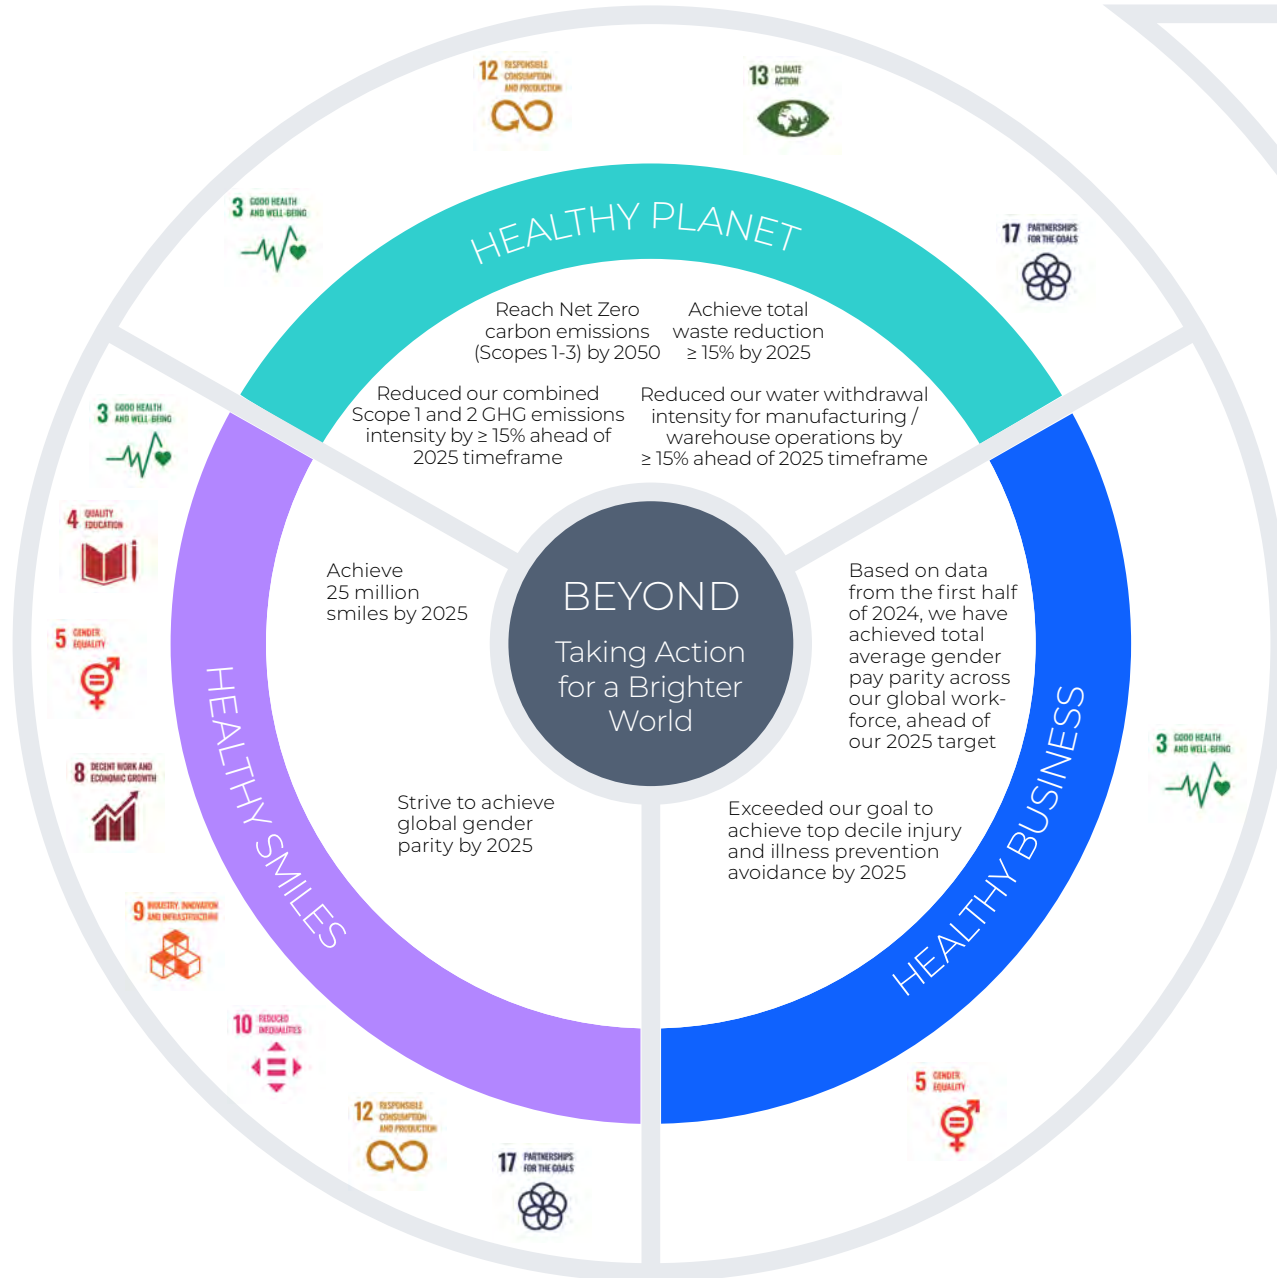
12 RESPONSIBLE CONSUMPTION AND PRODUCTION

13 CLIMATE ACTION

3 GOOD HEALTH AND WELL-BEING

HEALTHY PLANET

17 PARTNERSHIPS FOR THE GOALS

Reach Net Zero carbon emissions (Scopes 1-3) by 2050

Achieve total waste reduction ≥ 15% by 2025

Reduced our combined Scope 1 and 2 GHG emissions intensity by ≥ 15% ahead of 2025 timeframe

Reduced our water withdrawal intensity for manufacturing / warehouse operations by ≥ 15% ahead of 2025 timeframe

3 GOOD HEALTH AND WELL-BEING

4 QUALITY EDUCATION

5 GENDER EQUALITY

8 DECENT WORK AND ECONOMIC GROWTH

9 INDUSTRY, INNOVATION AND INFRASTRUCTURE

10 REDUCED INEQUALITIES

12 RESPONSIBLE CONSUMPTION AND PRODUCTION

17 PARTNERSHIPS FOR THE GOALS

Achieve 25 million smiles by 2025

BEYOND

Taking Action for a Brighter World

Based on data from the first half of 2024, we have achieved total average gender pay parity across our global workforce, ahead of our 2025 target

HEALTHY SMILES

Strive to achieve global gender parity by 2025

Exceeded our goal to achieve top decile injury and illness prevention avoidance by 2025

HEALTHY BUSINESS

3 GOOD HEALTH AND WELL-BEING

5 GENDER EQUALITY